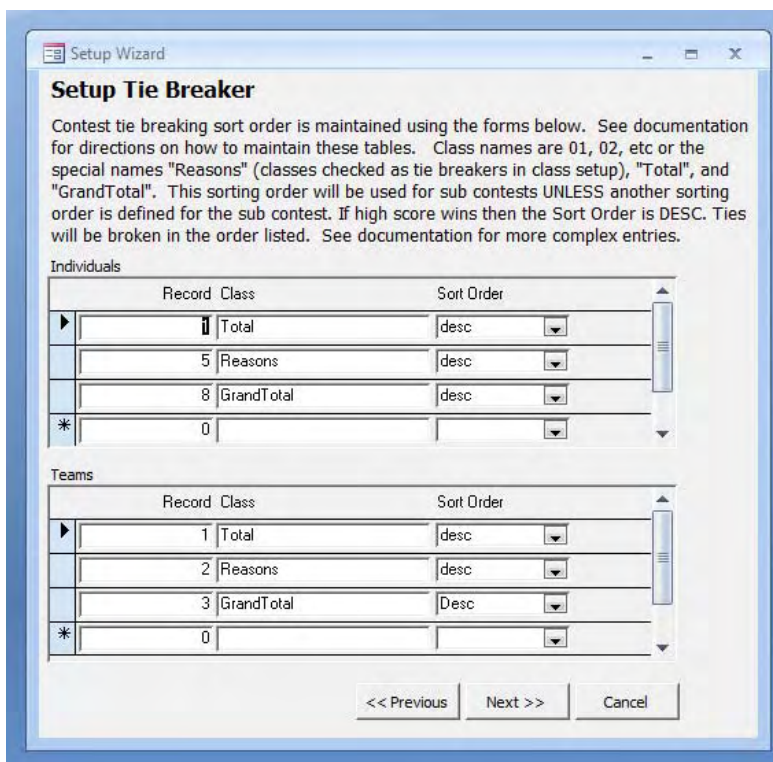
Setup Wizard

Setup Tie Breaker

Contest tie breaking sort order is maintained using the forms below. See documentation for directions on how to maintain these tables. Class names are 01, 02, etc or the special names "Reasons" (classes checked as tie breakers in class setup), "Total", and "GrandTotal". This sorting order will be used for sub contests UNLESS another sorting order is defined for the sub contest. If high score wins then the Sort Order is DESC. Ties will be broken in the order listed. See documentation for more complex entries.

Individuals

| Record | Class | Sort Order |
|---|---|---|
| 1 | Total | desc |
| 5 | Reasons | desc |
| 8 | GrandTotal | desc |
| 0 | | |

Teams

| Record | Class | Sort Order |
|---|---|---|
| 1 | Total | desc |
| 2 | Reasons | desc |
| 3 | GrandTotal | Desc |
| 0 | | |

<< Previous Next >> Cancel